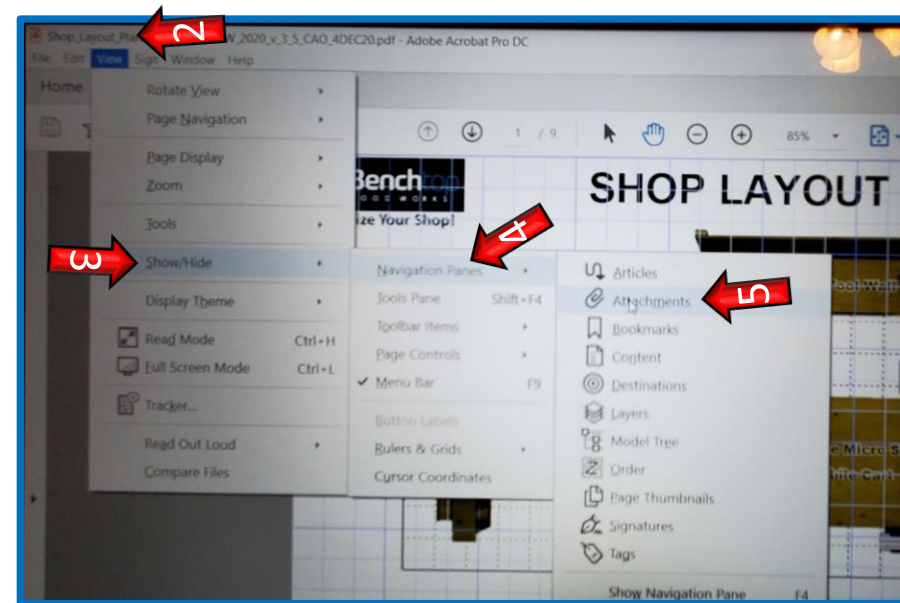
Shop_Layout_Pl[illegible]W_2020_v_3_5_CAO_4DEC20.pdf - Adobe Acrobat Pro DC

2

File Edit View Sign Window Help

Home

Rotate View
Page Navigation
Page Display
Zoom
Tools
Show/Hide
Display Theme
Read Mode Ctrl+H
Full Screen Mode Ctrl+L
Tracker...
Read Out Loud
Compare Files

3

1 / 9

85%

Benchtop
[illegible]ize Your Shop!

SHOP LAYOUT

4

Navigation Panes
Tools Pane Shift+F4
Toolbar Items
Page Controls
Menu Bar F9
Button Labels
Rulers & Grids
Cursor Coordinates

Articles
Attachments
Bookmarks
Content
Destinations
Layers
Model Tree
Order
Page Thumbnails
Signatures
Tags
Show Navigation Pane F4

5

Tool Wall
e Micro S
hile Cart